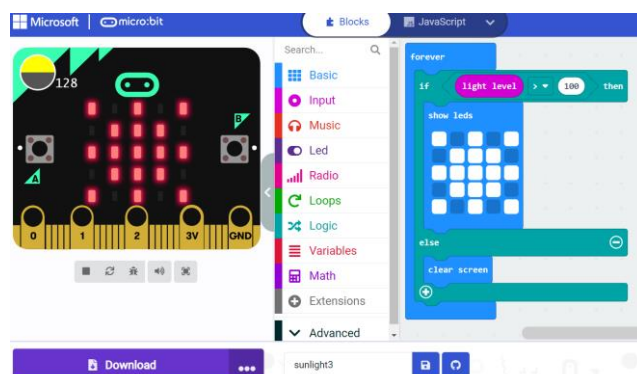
Microsoft | micro:bit

Blocks
JavaScript

128

B
A

0 1 2 3V GND

Search...

Basic
Input
Music
Led
Radio
Loops
Logic
Variables
Math
Extensions
Advanced

forever
if light level > 100 then
show leds
else
clear screen

Download
•••
sunlight3